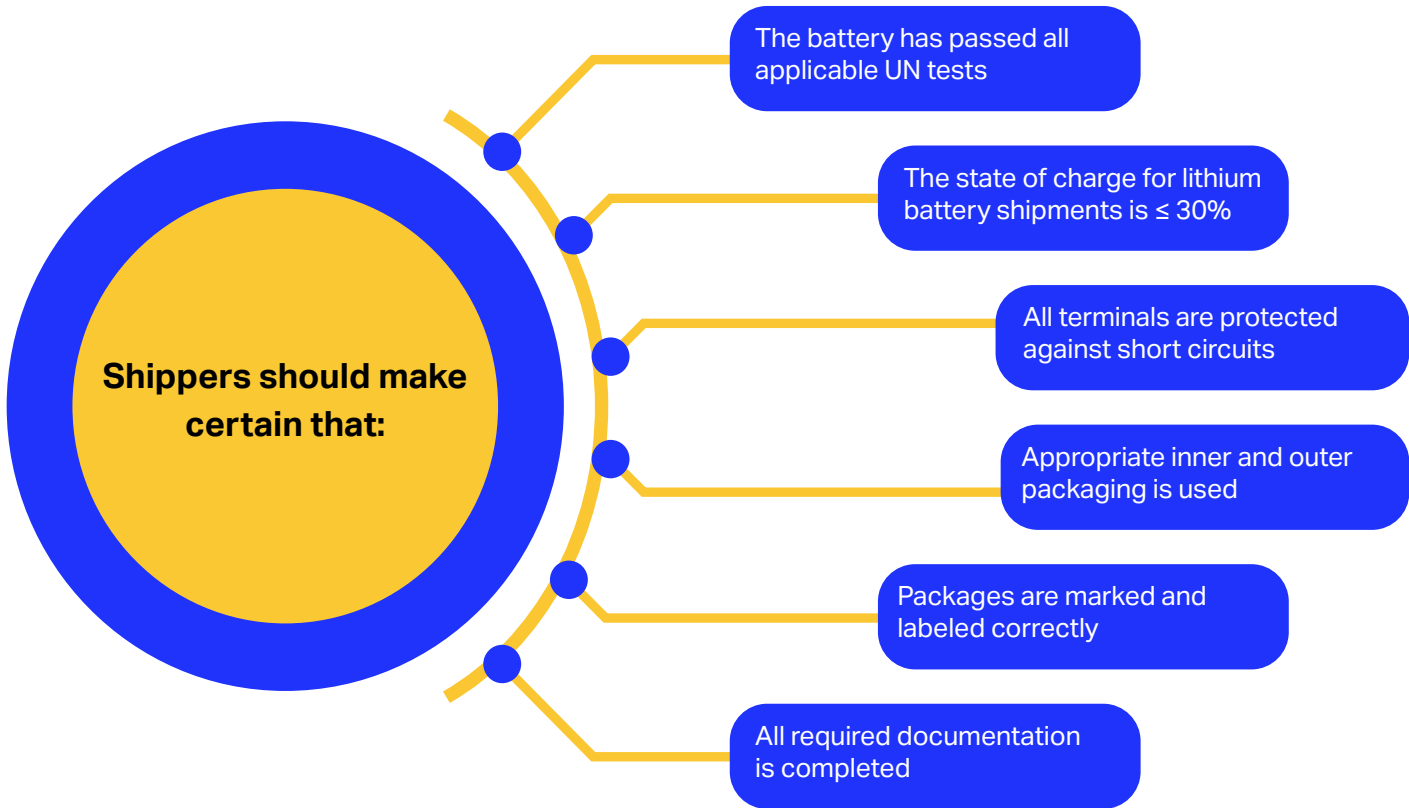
Shippers should make certain that:

The battery has passed all applicable UN tests

The state of charge for lithium battery shipments is $\leq$ 30%

All terminals are protected against short circuits

Appropriate inner and outer packaging is used

Packages are marked and labeled correctly

All required documentation is completed